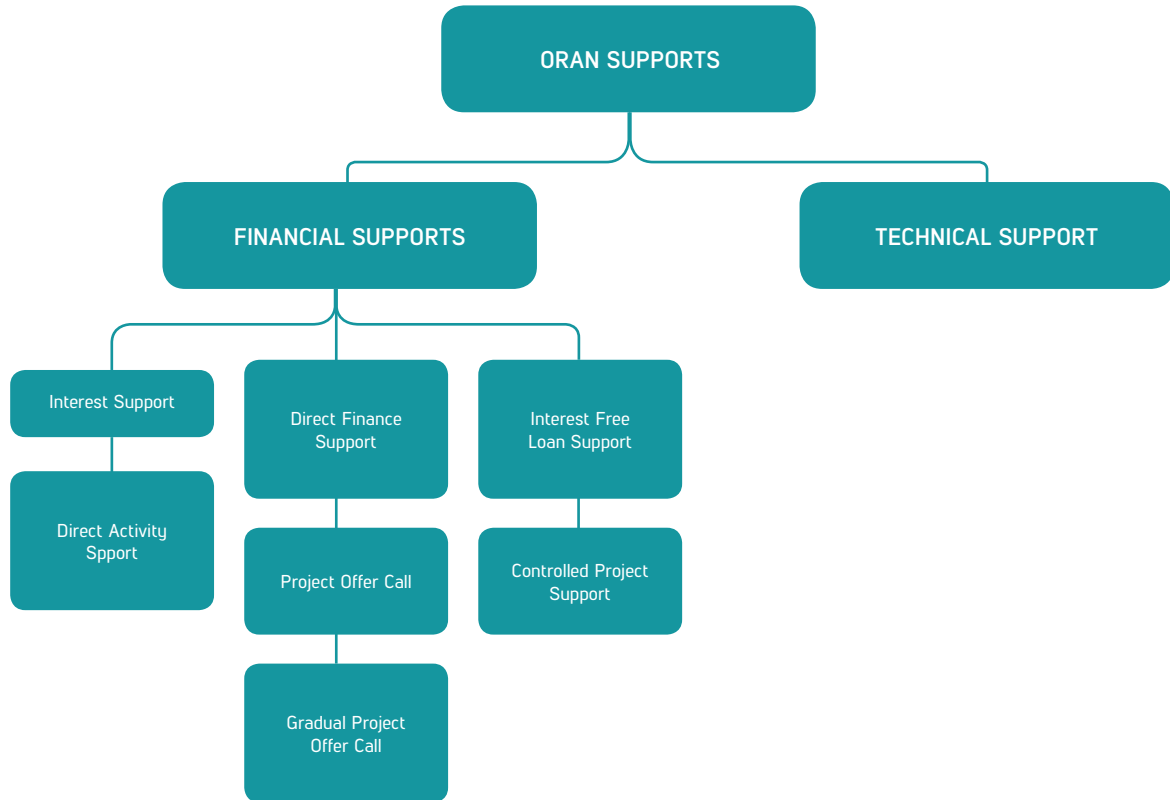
ORAN SUPPORTS

FINANCIAL SUPPORTS

TECHNICAL SUPPORT

Interest Support

Direct Activity Spport

Direct Finance Support

Project Offer Call

Gradual Project Offer Call

Interest Free Loan Support

Controlled Project Support